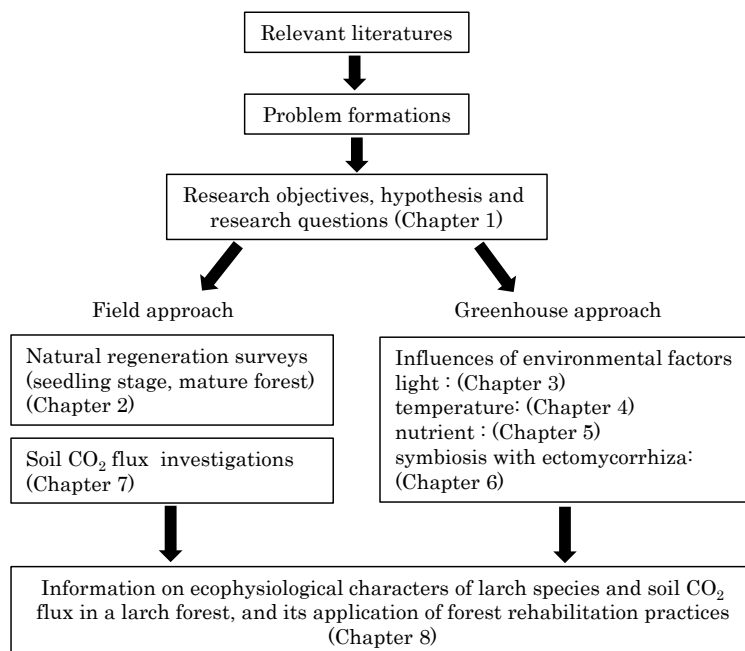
Relevant literatures

Problem formations

Research objectives, hypothesis and research questions (Chapter 1)

Field approach

Greenhouse approach

Natural regeneration surveys (seedling stage, mature forest) (Chapter 2)

Soil $CO_2$ flux investigations (Chapter 7)

Influences of environmental factors
light : (Chapter 3)
temperature: (Chapter 4)
nutrient : (Chapter 5)
symbiosis with ectomycorrhiza: (Chapter 6)

Information on ecophysiological characters of larch species and soil $CO_2$ flux in a larch forest, and its application of forest rehabilitation practices (Chapter 8)